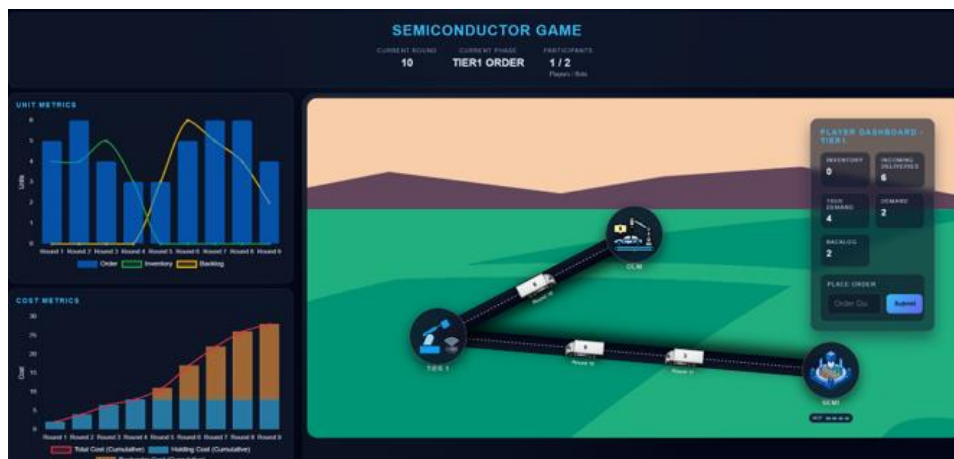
SEMICONDUCTOR GAME

CURRENT ROUND
10

CURRENT PHASE
TIER1 ORDER

PARTICIPANTS
1 / 2
Players / Bots

UNIT METRICS

Units

6
5
4
3
2
1
0

Round 1 Round 2 Round 3 Round 4 Round 5 Round 6 Round 7 Round 8 Round 9

Order Inventory Backlog

COST METRICS

Cost

30
25
20
15
10
5
0

Round 1 Round 2 Round 3 Round 4 Round 5 Round 6 Round 7 Round 8 Round 9

Total Cost (Cumulative) Holding Cost (Cumulative)
Backorder Cost (Cumulative)

PLAYER DASHBOARD - TIER 1

INVENTORY
0

INCOMING DELIVERIES
6

TRUE DEMAND
4

DEMAND
2

BACKLOG
2

PLACE ORDER
Order Qu
Submit

CCM

TIER 1

SCMI

Round 10

Round 10

Round 11

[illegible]